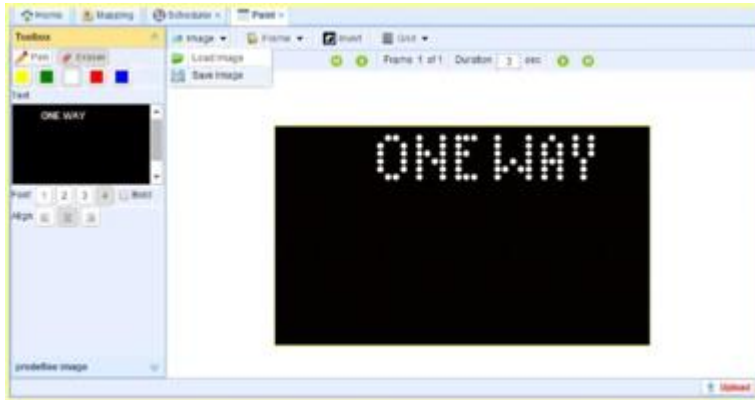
Home Mapping Scheduler × Paint ×

Toolbox

Pen Eraser

Text

ONE WAY

Font 1 2 3 4 Bold

Align

predefine image

Image Frame Invert Grid

Load image

Save image

Frame 1 of 1 Duration 3 sec

ONE WAY

Upload